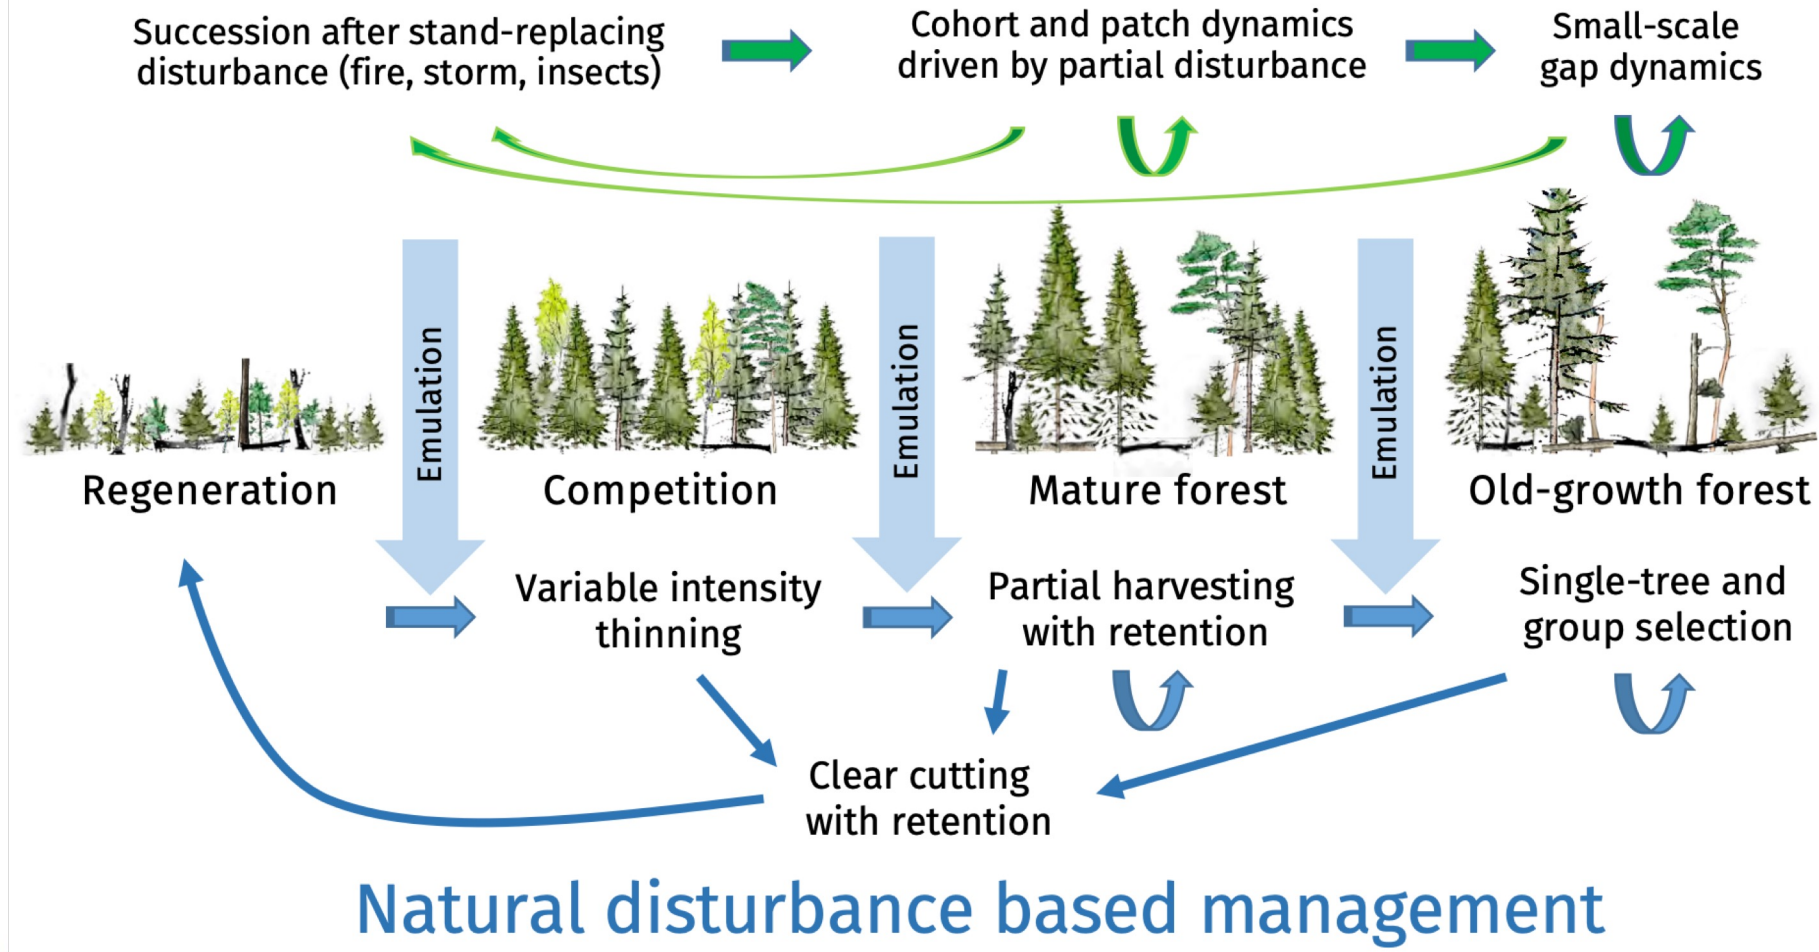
Succession after stand-replacing disturbance (fire, storm, insects)

Cohort and patch dynamics driven by partial disturbance

Small-scale gap dynamics

Emulation

Emulation

Emulation

Regeneration

Competition

Mature forest

Old-growth forest

Variable intensity thinning

Partial harvesting with retention

Single-tree and group selection

Clear cutting with retention

Natural disturbance based management